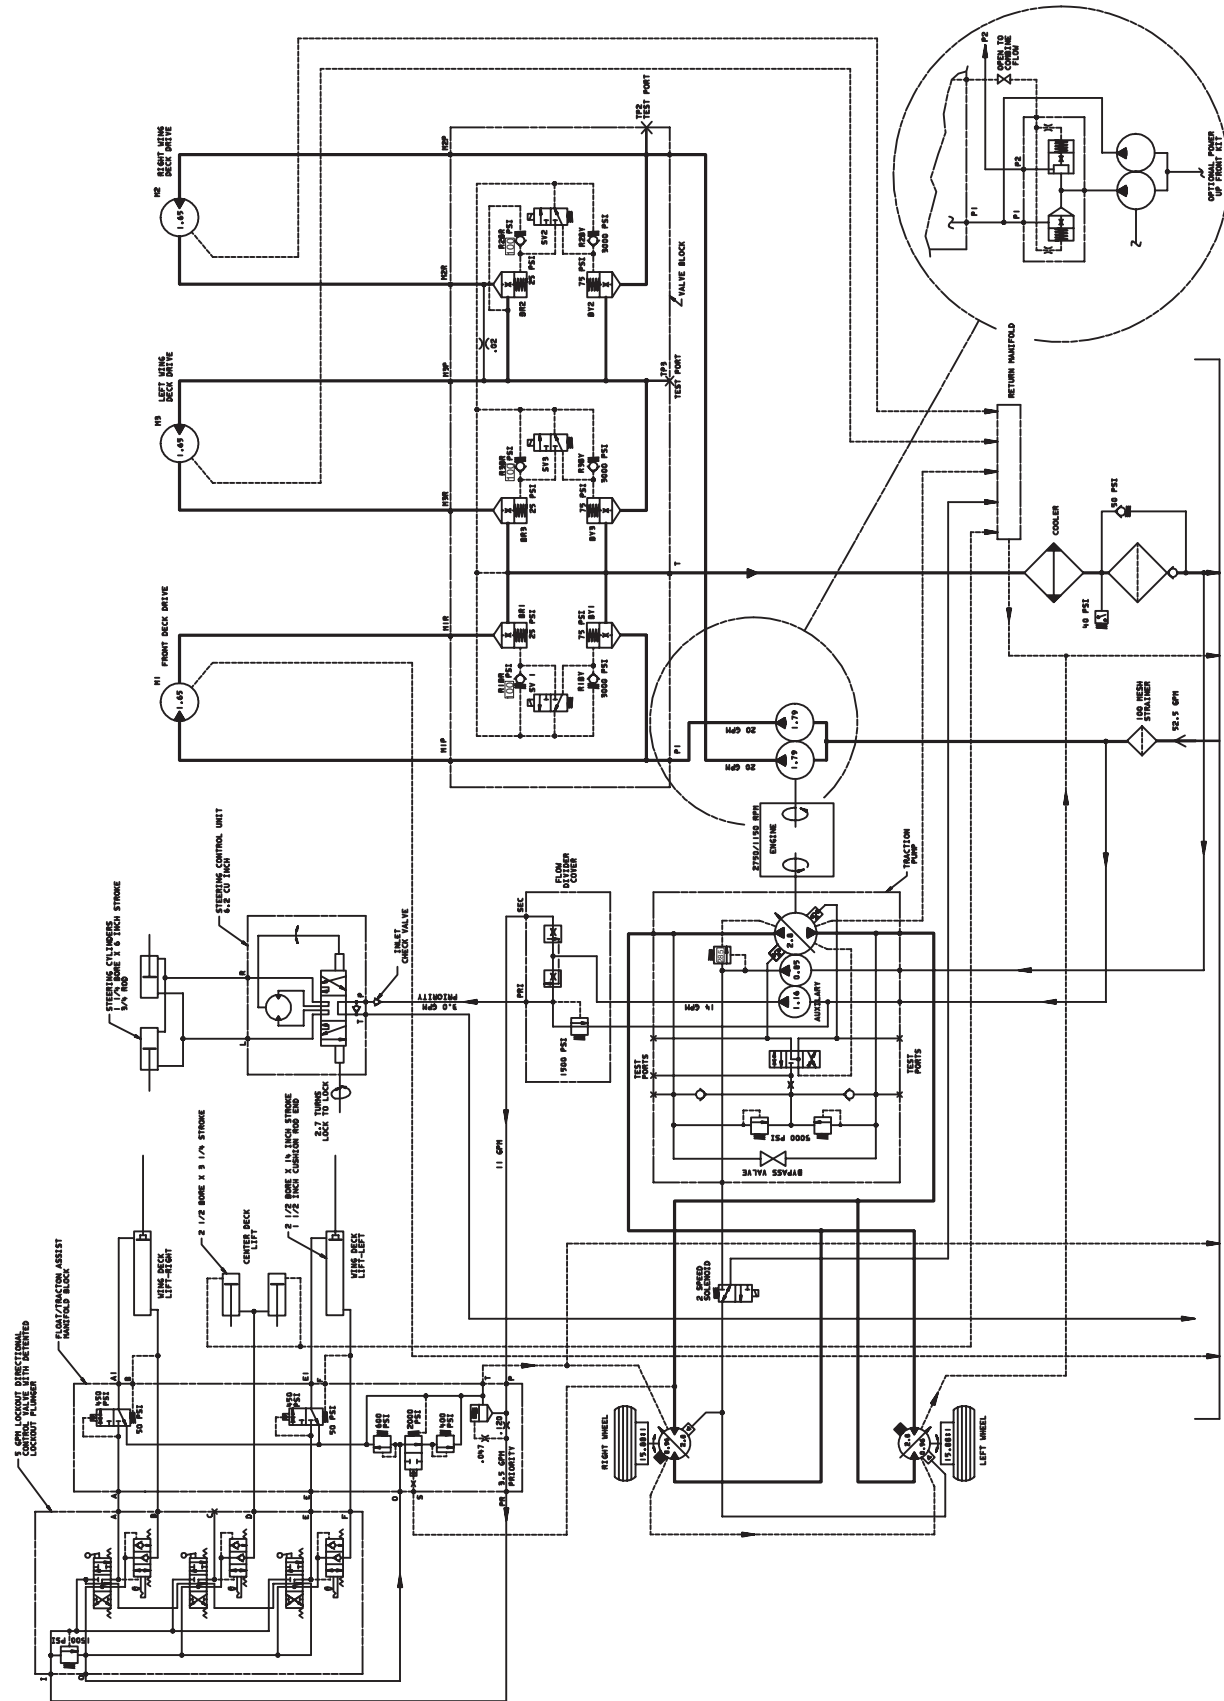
M2
RIGHT WING
DECK DRIVE
1.65

M3
LEFT WING
DECK DRIVE
1.65

M1
FRONT DECK DRIVE
1.65

M2P
M2R
M3P
M3R
M1R
M1P

TP2
TEST PORT
TP3
TEST PORT

R2BR 100 PSI
SV2
R2BY 3000 PSI
BR2 25 PSI
BY2 75 PSI
VALVE BLOCK
.02

R3BR 100 PSI
SV3
R3BY 3000 PSI
BR3 25 PSI
BY3 75 PSI

BR1 25 PSI
BY1 75 PSI
R1BR 100 PSI
SV 1
R1BY 3000 PSI

T
P1

OPEN TO
COMBINE
FLOW
P2
P2
P1
P1
OPTIONAL POWER
UP FRONT KIT

RETURN MANIFOLD
COOLER
50 PSI
40 PSI
100 MESH
STRAINER
52.5 GPM

20 GPM
20 GPM
1.79
1.79
ENGINE
2750/1150 RPM

TRACTION
PUMP
2.8
0.85
1.16
AUXILARY
14 GPM
TEST
PORTS
TEST
PORTS
5000 PSI
BYPASS VALVE

FLOW
DIVIDER
COVER
SEC
PRI
1500 PSI

STEERING CONTROL UNIT
6.2 CU INCH
INLET
CHECK VALVE
R
L
P
T
9.0 GPM
PRIORITY
STEERING CYLINDERS
1 1/2 BORE X 6 INCH STROKE
3/4 ROD
2.7 TURNS
LOCK TO LOCK

11 GPM

2 1/2 BORE X 3 1/4 STROKE
CENTER DECK
LIFT
2 1/2 BORE X 14 INCH STROKE
1 1/2 INCH CUSHION ROD END
WING DECK
LIFT-RIGHT
WING DECK
LIFT-LEFT

2 SPEED
SOLENOID

FLOAT/TRACTION ASSIST
MANIFOLD BLOCK
5 GPM LOCKOUT DIRECTIONAL
CONTROL VALVE WITH DETENTED
LOCKOUT PLUNGER

A1
B
450 PSI
50 PSI
E1
F
450 PSI
50 PSI
T
P
400 PSI
2000 PSI
400 PSI
.047
.120
9.5 GPM
PRIORITY
A
B
C
D
E
F
S
PB
1500 PSI
1

RIGHT WHEEL
15.881
5.6
LEFT WHEEL
15.881
5.6